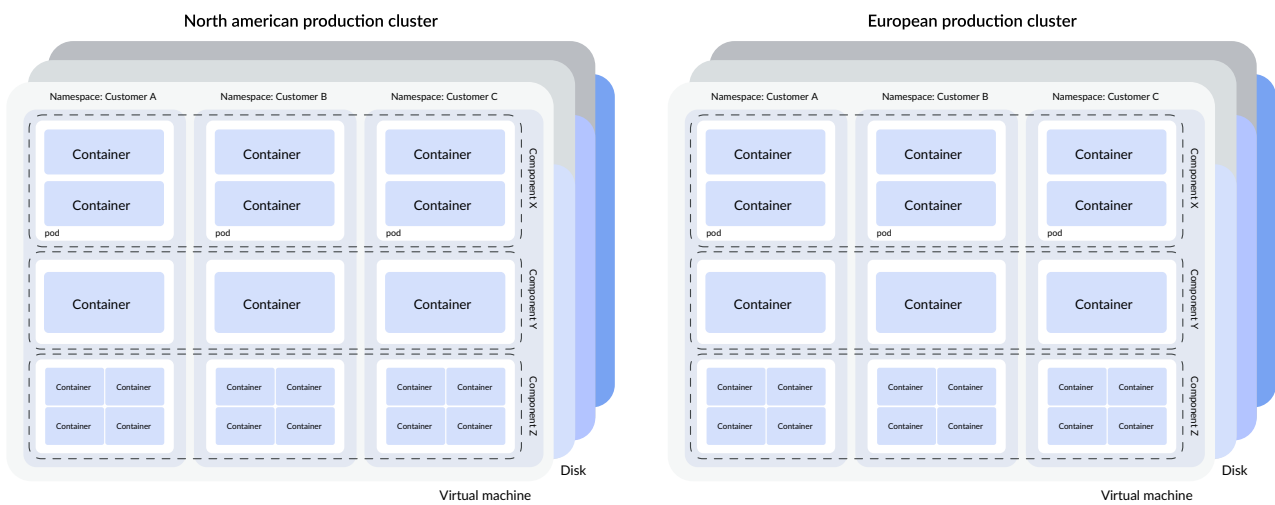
North american production cluster

Namespace: Customer A
Namespace: Customer B
Namespace: Customer C

Container
Container
pod
Container
Container
pod
Container
Container
pod
Component X

Container
Container
Container
Component Y

Container Container
Container Container
Container Container
Container Container
Container Container
Container Container
Component Z

Disk
Virtual machine

European production cluster

Namespace: Customer A
Namespace: Customer B
Namespace: Customer C

Container
Container
pod
Container
Container
pod
Container
Container
pod
Component X

Container
Container
Container
Component Y

Container Container
Container Container
Container Container
Container Container
Container Container
Container Container
Component Z

Disk
Virtual machine